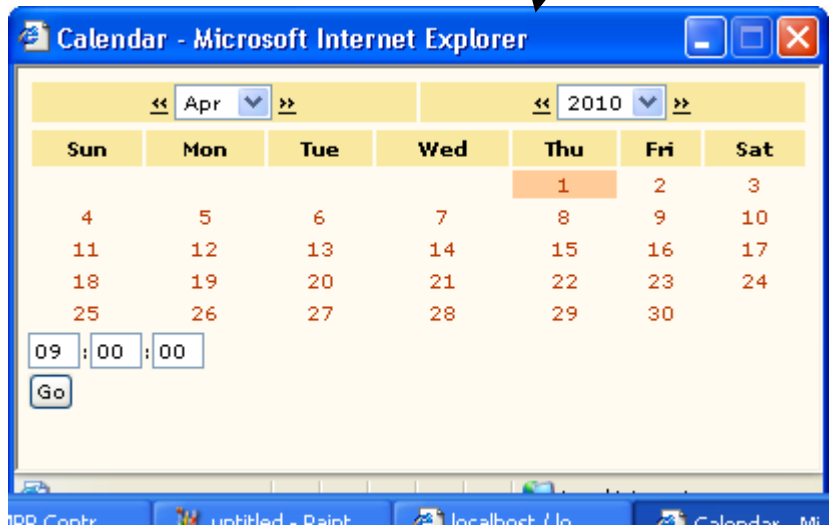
Calendar - Microsoft Internet Explorer

« Apr »	« 2010 »

| Sun | Mon | Tue | Wed | Thu | Fri | Sat |
|---|---|---|---|---|---|---|
| | | | | 1 | 2 | 3 |
| 4 | 5 | 6 | 7 | 8 | 9 | 10 |
| 11 | 12 | 13 | 14 | 15 | 16 | 17 |
| 18 | 19 | 20 | 21 | 22 | 23 | 24 |
| 25 | 26 | 27 | 28 | 29 | 30 | |

09 : 00 : 00

Go

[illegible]PP Contr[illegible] untitled - Paint localhost /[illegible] Calendar - Mi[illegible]